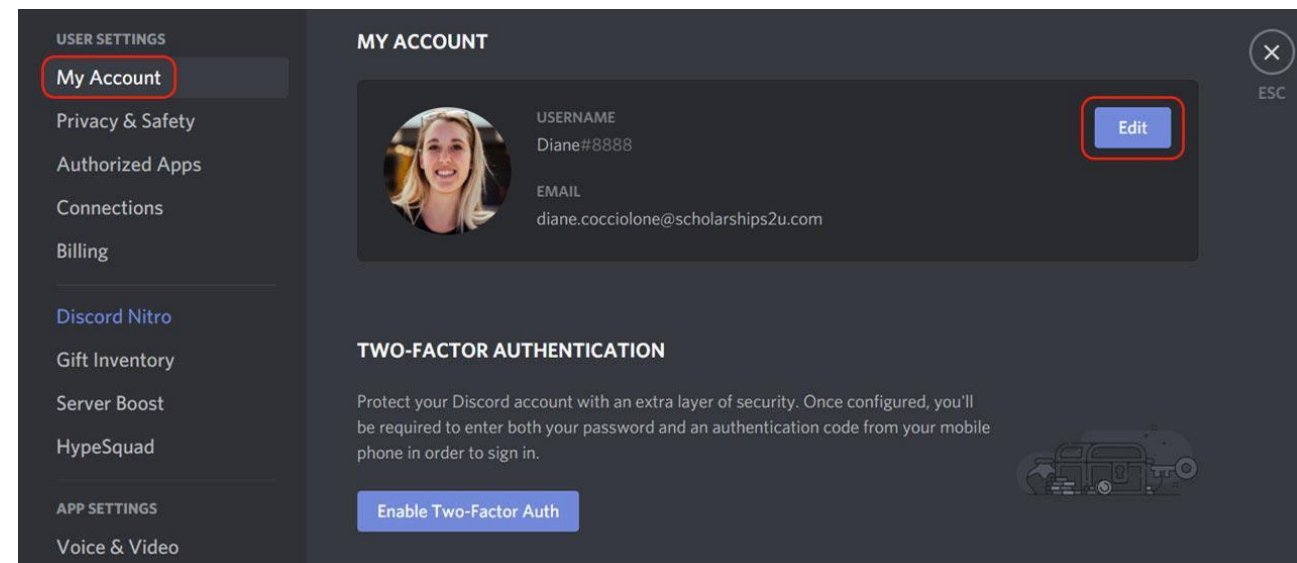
USER SETTINGS
My Account
Privacy & Safety
Authorized Apps
Connections
Billing
Discord Nitro
Gift Inventory
Server Boost
HypeSquad
APP SETTINGS
Voice & Video

MY ACCOUNT

USERNAME
Diane#8888

EMAIL
diane.cocciolone@scholarships2u.com

Edit

ESC

TWO-FACTOR AUTHENTICATION

Protect your Discord account with an extra layer of security. Once configured, you'll be required to enter both your password and an authentication code from your mobile phone in order to sign in.

Enable Two-Factor Auth